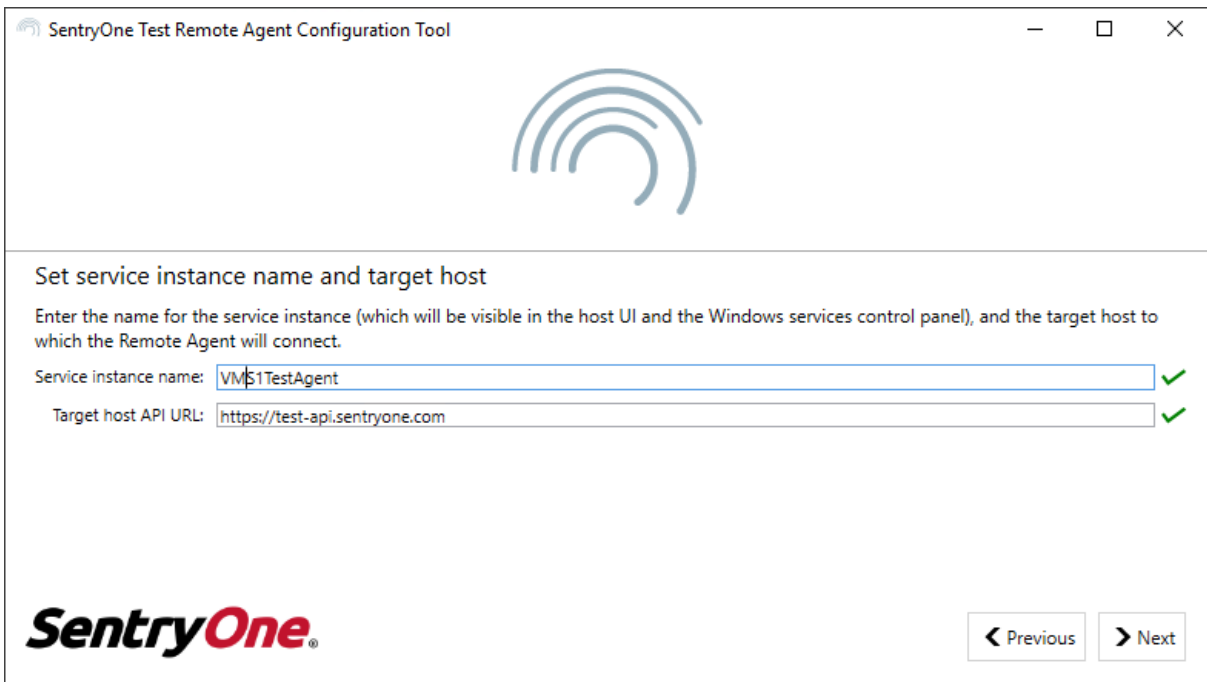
SentryOne Test Remote Agent Configuration Tool

Set service instance name and target host

Enter the name for the service instance (which will be visible in the host UI and the Windows services control panel), and the target host to which the Remote Agent will connect.

Service instance name: VMS1TestAgent

Target host API URL: https://test-api.sentryone.com

SentryOne.

Previous

Next